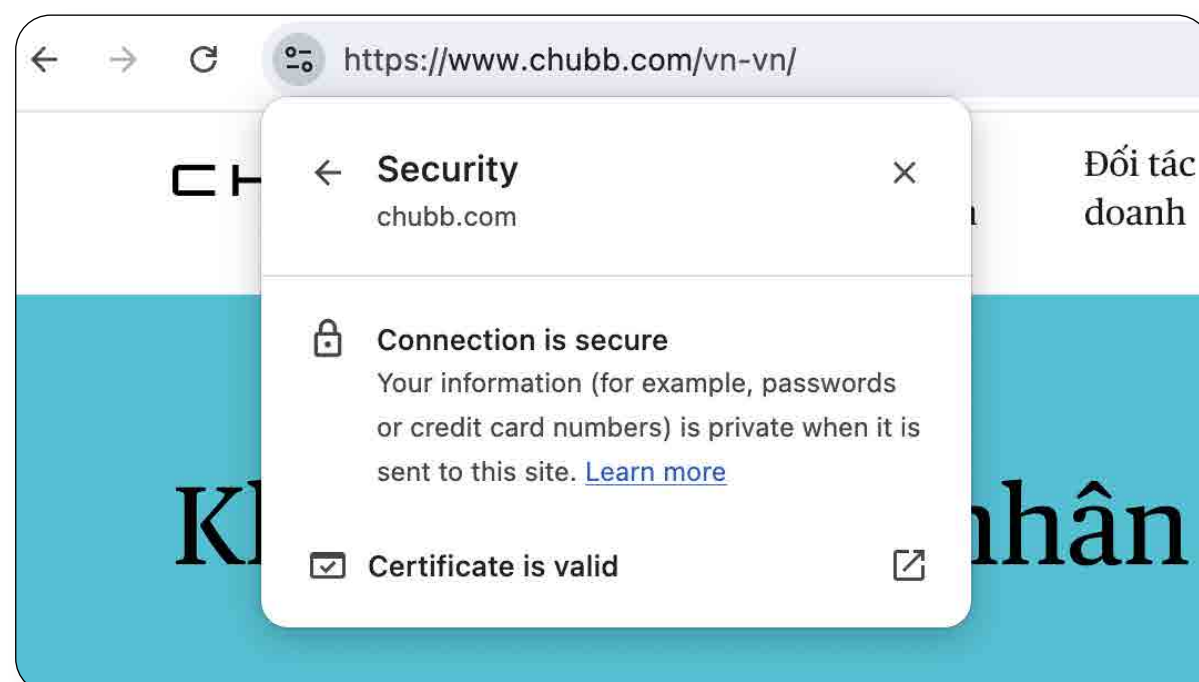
https://www.chubb.com/vn-vn/

CH

Security
chubb.com

Connection is secure
Your information (for example, passwords or credit card numbers) is private when it is sent to this site. Learn more

Certificate is valid

Đối tác
doanh

Kh

nhân